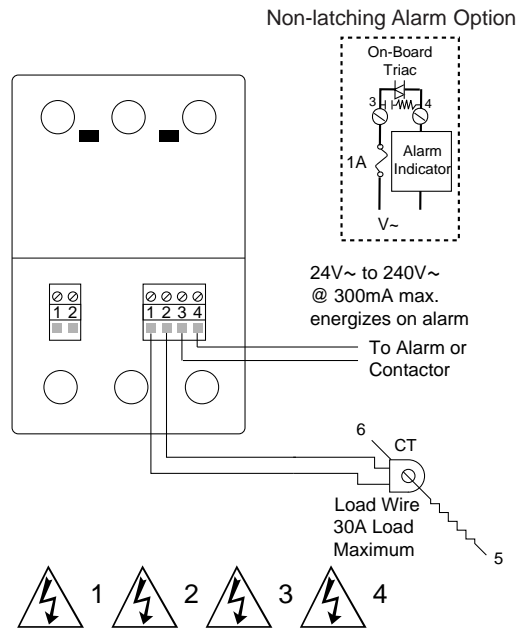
Non-latching Alarm Option

On-Board Triac

3

4

1A

Alarm Indicator

V~

1 2

1 2 3 4

24V~ to 240V~ @ 300mA max. energizes on alarm

To Alarm or Contactor

6

CT

Load Wire 30A Load Maximum

5

1

2

3

4